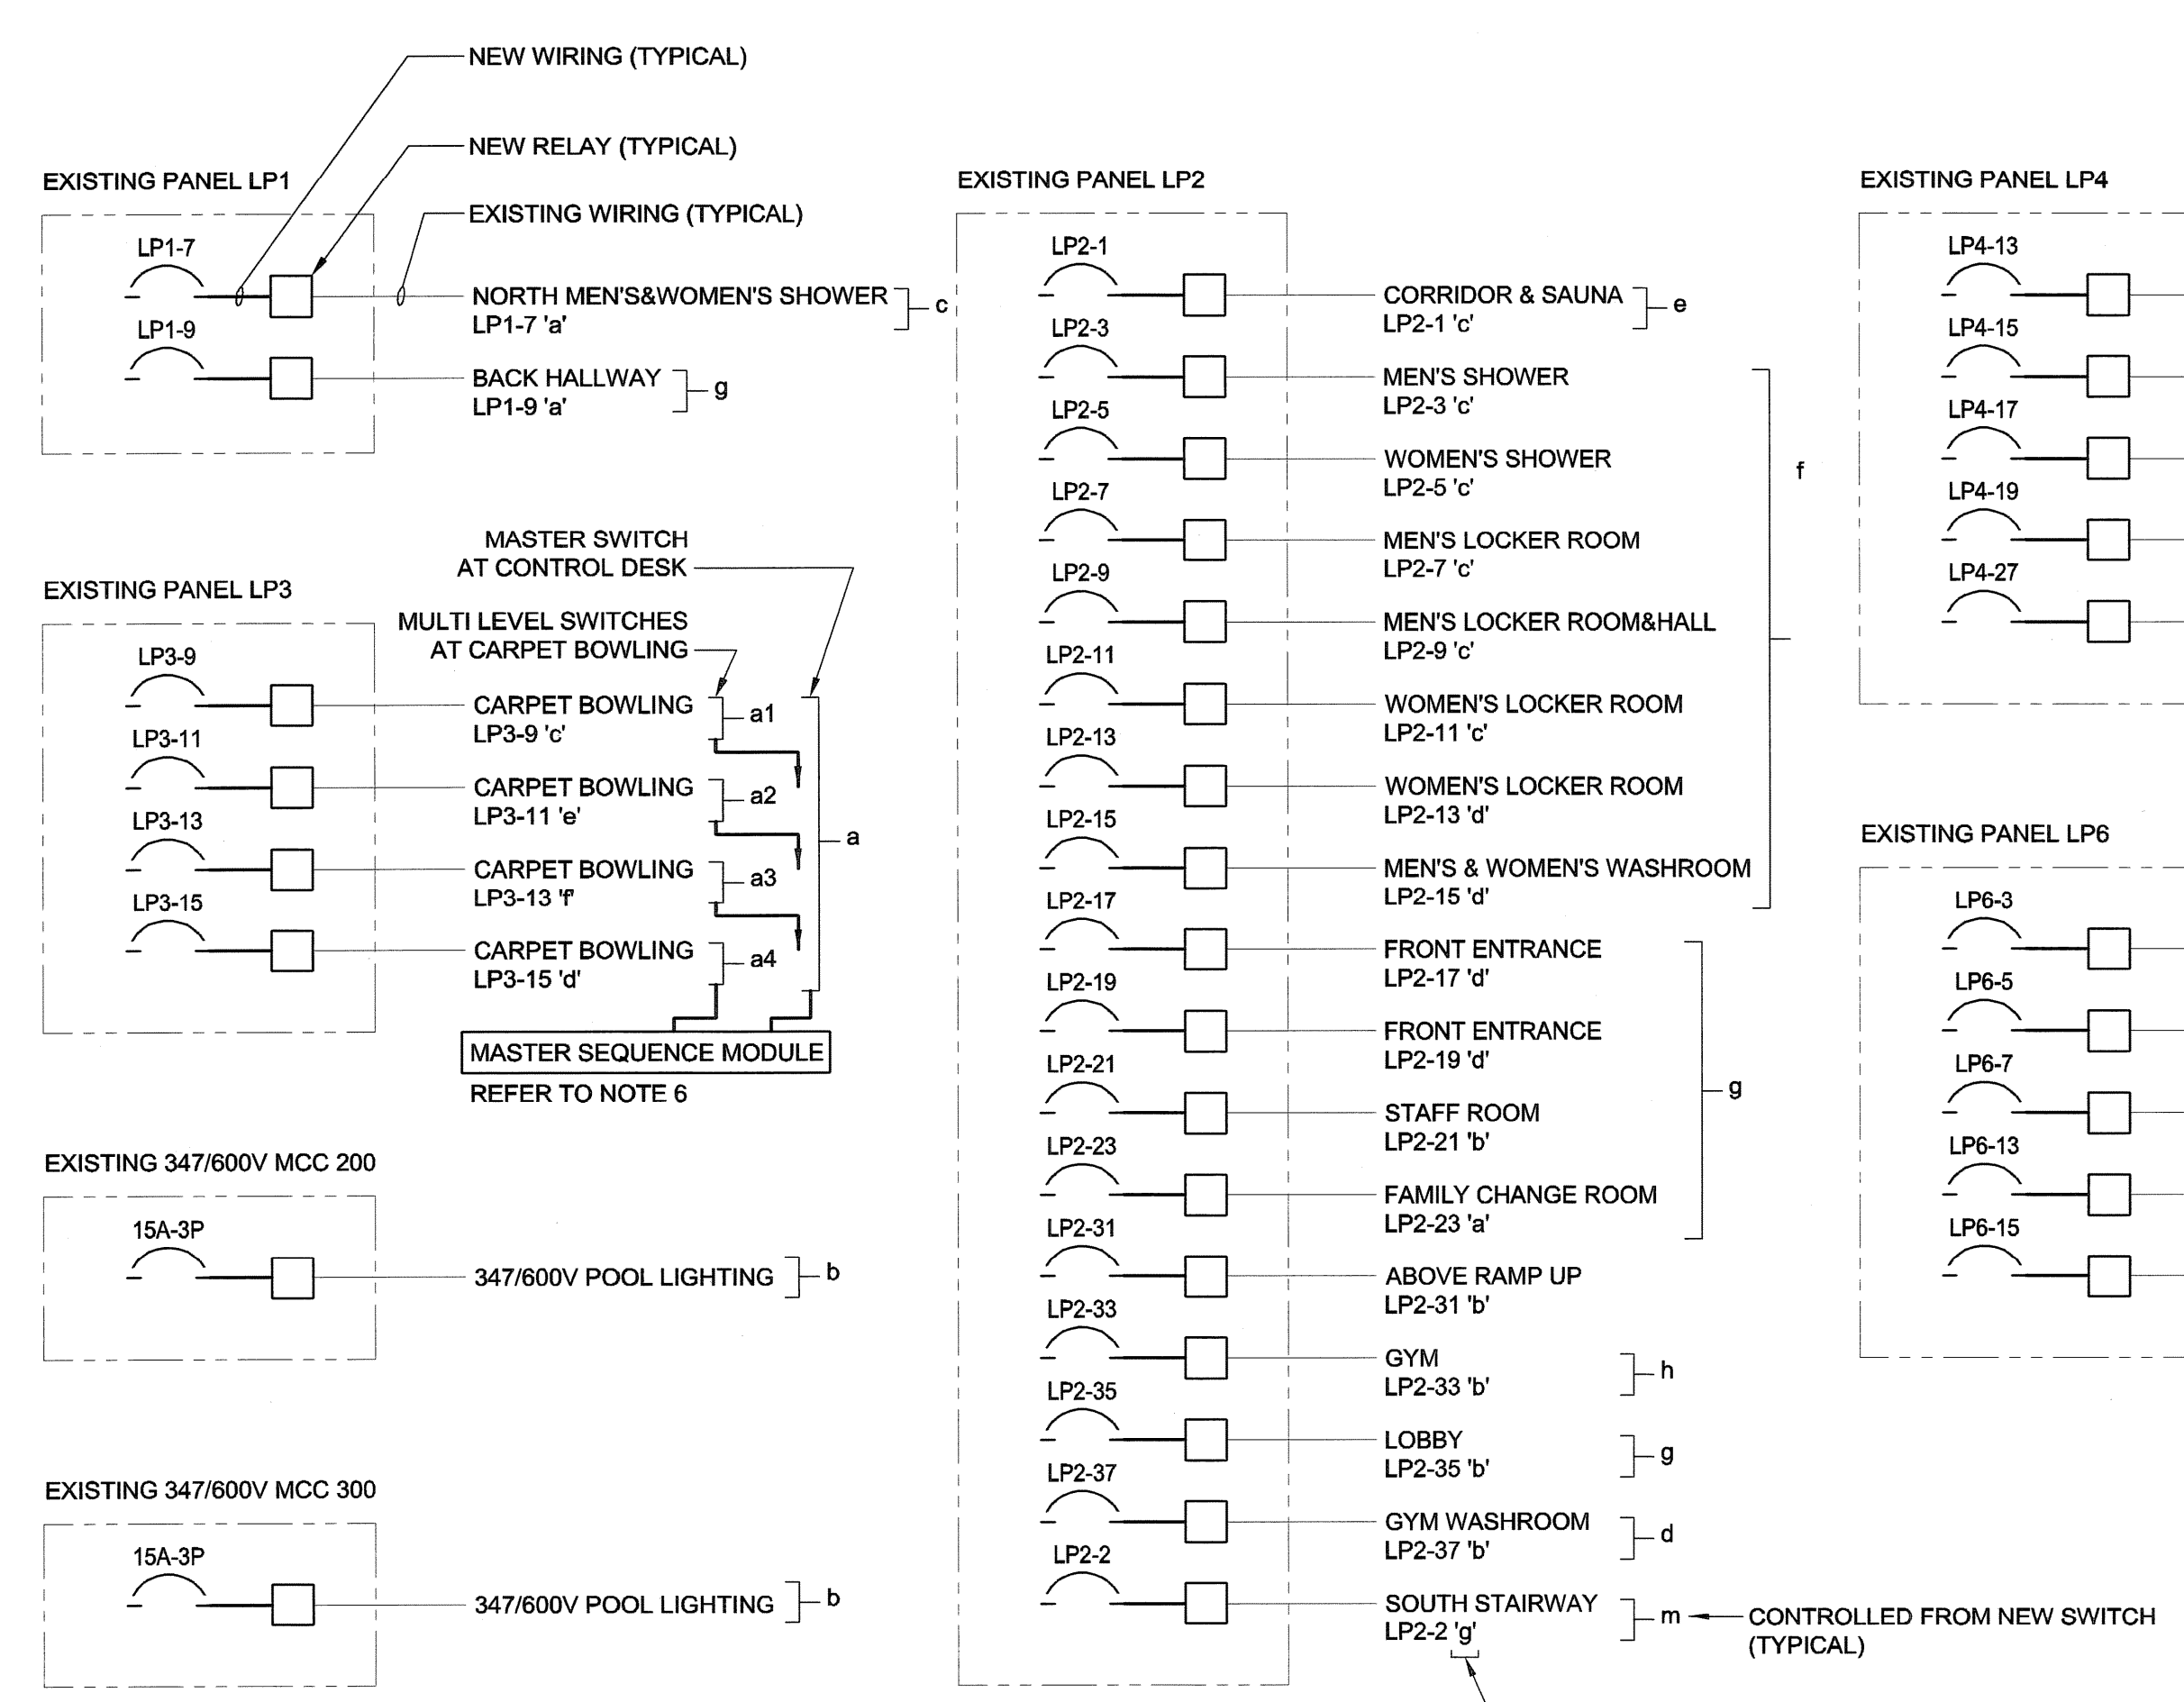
NEW WIRING (TYPICAL)

NEW RELAY (TYPICAL)

EXISTING WIRING (TYPICAL)

EXISTING PANEL LP1

LP1-7

NORTH MEN'S&WOMEN'S SHOWER LP1-7 'a' c

LP1-9

BACK HALLWAY LP1-9 'a' g

EXISTING PANEL LP3

MASTER SWITCH AT CONTROL DESK

MULTI LEVEL SWITCHES AT CARPET BOWLING

LP3-9

CARPET BOWLING LP3-9 'c' a1

LP3-11

CARPET BOWLING LP3-11 'e' a2

a

LP3-13

CARPET BOWLING LP3-13 'f' a3

LP3-15

CARPET BOWLING LP3-15 'd' a4

MASTER SEQUENCE MODULE

REFER TO NOTE 6

EXISTING 347/600V MCC 200

15A-3P

347/600V POOL LIGHTING b

EXISTING 347/600V MCC 300

15A-3P

347/600V POOL LIGHTING b

EXISTING PANEL LP2

LP2-1

CORRIDOR & SAUNA LP2-1 'c' e

LP2-3

MEN'S SHOWER LP2-3 'c'

LP2-5

WOMEN'S SHOWER LP2-5 'c'

f

LP2-7

MEN'S LOCKER ROOM LP2-7 'c'

LP2-9

MEN'S LOCKER ROOM&HALL LP2-9 'c'

LP2-11

WOMEN'S LOCKER ROOM LP2-11 'c'

LP2-13

WOMEN'S LOCKER ROOM LP2-13 'd'

LP2-15

MEN'S & WOMEN'S WASHROOM LP2-15 'd'

LP2-17

FRONT ENTRANCE LP2-17 'd'

LP2-19

FRONT ENTRANCE LP2-19 'd'

g

LP2-21

STAFF ROOM LP2-21 'b'

LP2-23

FAMILY CHANGE ROOM LP2-23 'a'

LP2-31

ABOVE RAMP UP LP2-31 'b'

LP2-33

GYM LP2-33 'b' h

LP2-35

LOBBY LP2-35 'b' g

LP2-37

GYM WASHROOM LP2-37 'b' d

LP2-2

SOUTH STAIRWAY LP2-2 'g' m

CONTROLLED FROM NEW SWITCH (TYPICAL)

EXISTING PANEL LP4

LP4-13

LP4-15

LP4-17

LP4-19

LP4-27

EXISTING PANEL LP6

LP6-3

LP6-5

LP6-7

LP6-13

LP6-15